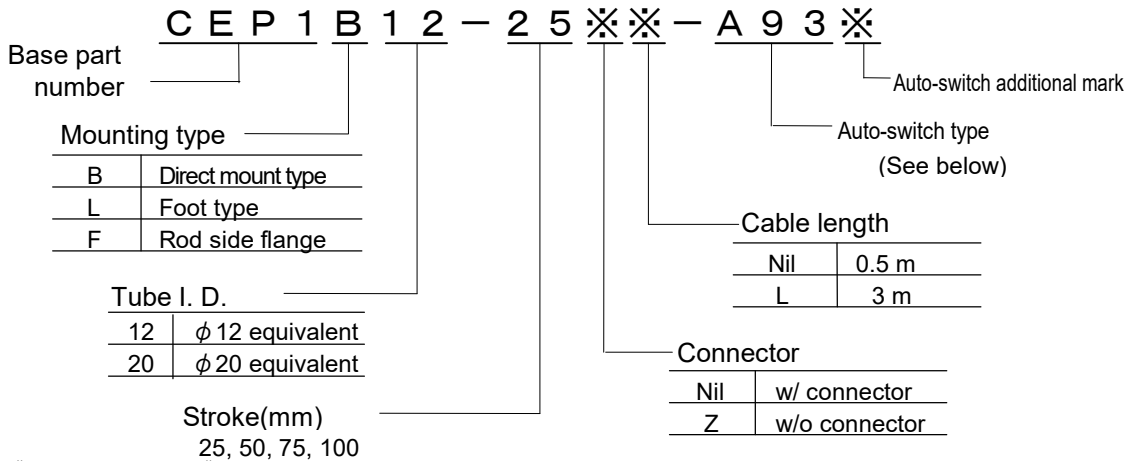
C E P 1 B 1 2 − 2 5 ※ ※ − A 9 3 ※

Base part number

Auto-switch additional mark

Auto-switch type
(See below)

Mounting type

| B | Direct mount type |
|---|---|
| L | Foot type |
| F | Rod side flange |

Cable length

| Nil | 0.5 m |
|---|---|
| L | 3 m |

Tube I. D.

| 12 | $\phi$ 12 equivalent |
|---|---|
| 20 | $\phi$ 20 equivalent |

Connector

| Nil | w/ connector |
|---|---|
| Z | w/o connector |

Stroke(mm)
25, 50, 75, 100